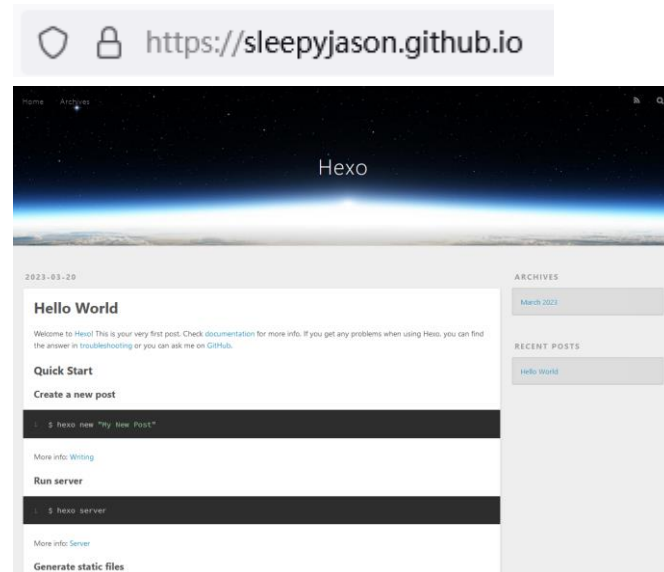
https://sleepyjason.github.io

Home Archives

Hexo

2023-03-20

Hello World

Welcome to Hexo! This is your very first post. Check documentation for more info. If you get any problems when using Hexo, you can find the answer in troubleshooting or you can ask me on GitHub.

Quick Start

Create a new post

1 $ hexo new "My New Post"

More info: Writing

Run server

1 $ hexo server

More info: Server

Generate static files

ARCHIVES

March 2023

RECENT POSTS

Hello World